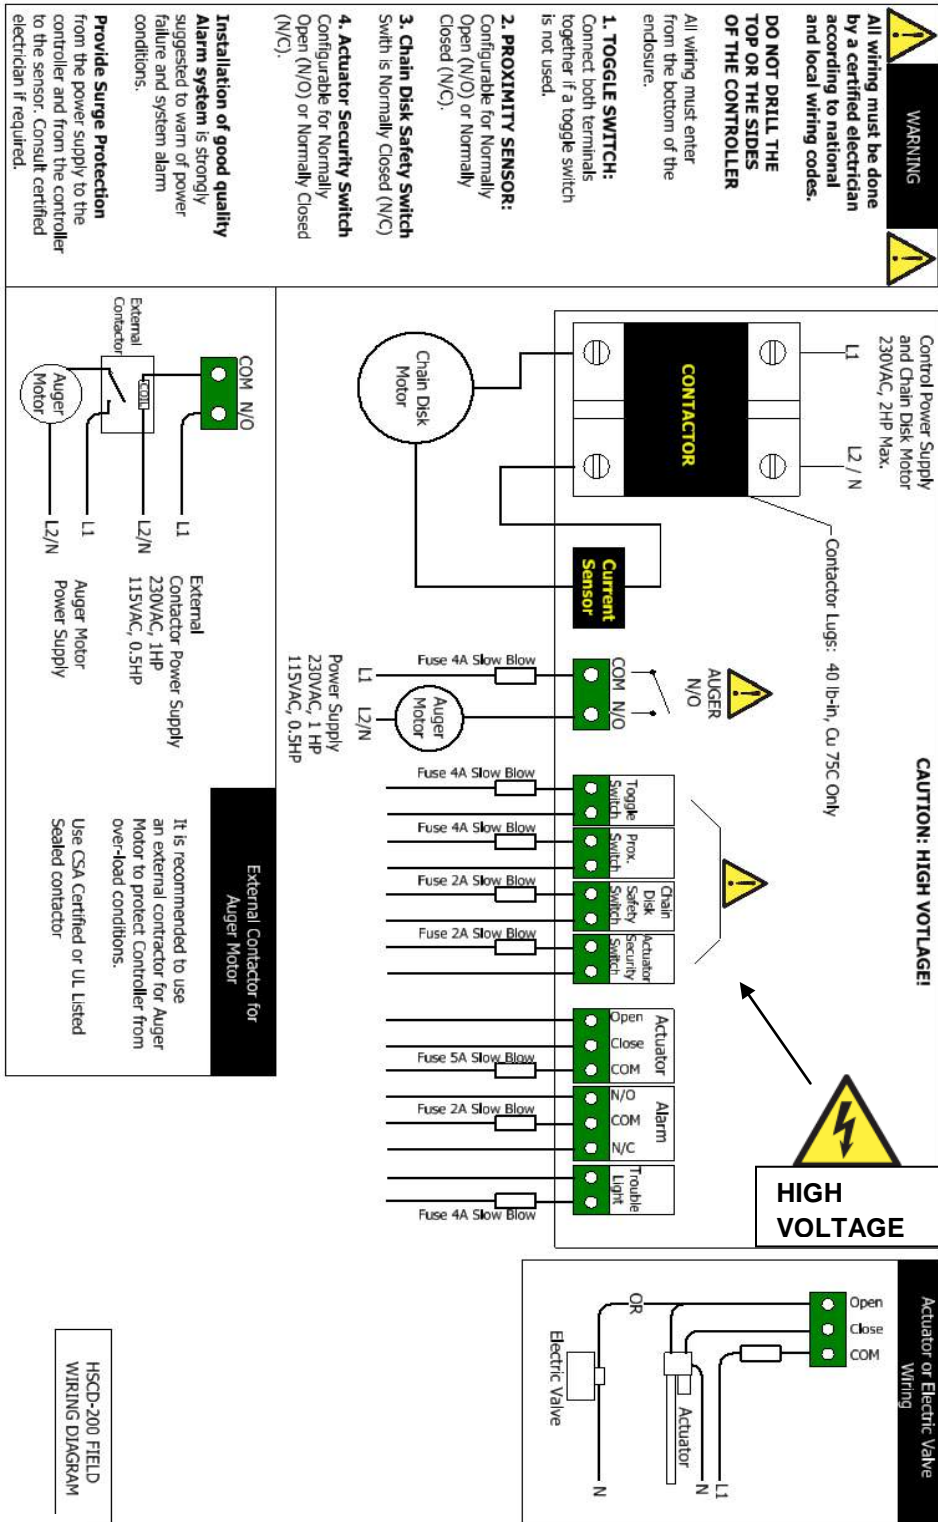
WARNING

All wiring must be done by a certified electrician according to national and local wiring codes.

DO NOT DRILL THE TOP OR THE SIDES OF THE CONTROLLER

All wiring must enter from the bottom of the enclosure.

1. TOGGLE SWITCH: Connect both terminals together if a toggle switch is not used.

2. PROXIMITY SENSOR: Configurable for Normally Open (N/O) or Normally Closed (N/C).

3. Chain Disk Safety Switch Swith is Normally Closed (N/C)

4. Actuator Security Switch Configurable for Normally Open (N/O) or Normally Closed (N/C).

Installation of good quality Alarm system is strongly suggested to warn of power failure and system alarm conditions.

Provide Surge Protection from the power supply to the controller and from the controller to the sensor. Consult certified electrician if required.

Control Power Supply and Chain Disk Motor 230VAC, 2HP Max.

L1

L2 / N

CONTACTOR

Contactor Lugs: 40 lb-in, Cu 75C Only

CAUTION: HIGH VOLTAGE!

Chain Disk Motor

Current Sensor

AUGER N/O

COM N/O

Fuse 4A Slow Blow

Auger Motor

L1 L2/N

Power Supply 230VAC, 1 HP 115VAC, 0.5HP

Fuse 4A Slow Blow

Toggle Switch

Fuse 4A Slow Blow

Prox. Switch

Fuse 2A Slow Blow

Chain Disk Safety Switch

Fuse 2A Slow Blow

Actuator Security Switch

Actuator

Open

Close

COM

Fuse 5A Slow Blow

Alarm

N/O

COM

N/C

Fuse 2A Slow Blow

Trouble Light

Fuse 4A Slow Blow

HIGH VOLTAGE

COM N/O

External Contactor

COIL

Auger Motor

L1

L2/N

L1

L2/N

External Contactor Power Supply 230VAC, 1HP 115VAC, 0.5HP

Auger Motor Power Supply

External Contactor for Auger Motor

It is recommended to use an external contractor for Auger Motor to protect Controller from over-load conditions.

Use CSA Certified or UL Listed Sealed contactor

Actuator or Electric Valve Wiring

Open

Close

COM

OR

Electric Valve

Actuator

N

N

L1

HSCD-200 FIELD WIRING DIAGRAM